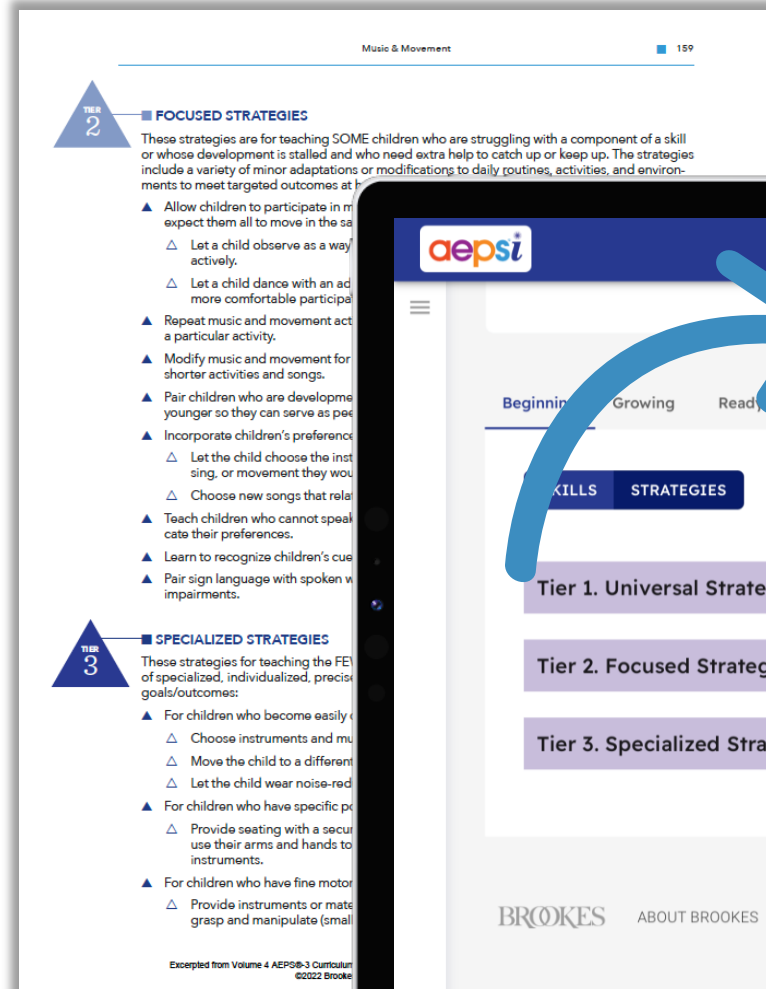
Music & Movement 159

TIER 2

FOCUSED STRATEGIES

These strategies are for teaching SOME children who are struggling with a component of a skill or whose development is stalled and who need extra help to catch up or keep up. The strategies include a variety of minor adaptations or modifications to daily routines, activities, and environments to meet targeted outcomes at h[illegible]

Allow children to participate in m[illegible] expect them all to move in the sa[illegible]

Let a child observe as a way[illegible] actively.

Let a child dance with an ad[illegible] more comfortable participa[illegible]

Repeat music and movement act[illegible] a particular activity.

Modify music and movement for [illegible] shorter activities and songs.

Pair children who are developme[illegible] younger so they can serve as pe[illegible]

Incorporate children's preference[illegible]

Let the child choose the inst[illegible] sing, or movement they wou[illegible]

Choose new songs that rela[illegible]

Teach children who cannot speal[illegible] cate their preferences.

Learn to recognize children's cue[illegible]

Pair sign language with spoken w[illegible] impairments.

TIER 3

SPECIALIZED STRATEGIES

These strategies for teaching the FE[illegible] of specialized, individualized, precis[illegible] goals/outcomes:

For children who become easily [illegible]

Choose instruments and mu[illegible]

Move the child to a different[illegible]

Let the child wear noise-red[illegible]

For children who have specific po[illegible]

Provide seating with a secu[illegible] use their arms and hands to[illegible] instruments.

For children who have fine motor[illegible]

Provide instruments or mate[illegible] grasp and manipulate (small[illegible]

Excerpted from Volume 4 AEPS®-3 Curriculum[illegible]
©2022 Brooke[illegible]

aepsi

Beginning Growing Ready

SKILLS STRATEGIES

Tier 1. Universal Strate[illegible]

Tier 2. Focused Strateg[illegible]

Tier 3. Specialized Stra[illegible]

BROOKES ABOUT BROOKES